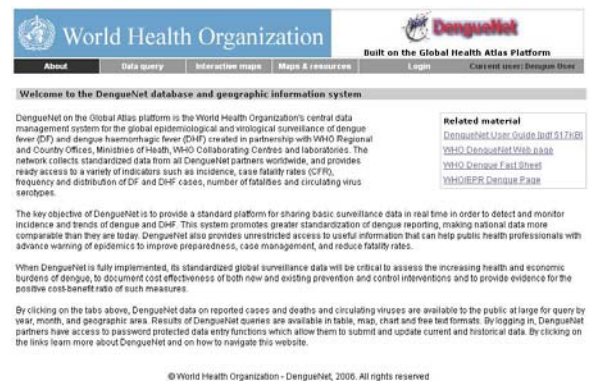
World Health Organization

DengueNet
Built on the Global Health Atlas Platform

About | Data query | Interactive maps | Maps & resources | Login | Current user: Dengue User

Welcome to the DengueNet database and geographic information system

DengueNet on the Global Atlas platform is the World Health Organization's central data management system for the global epidemiological and virological surveillance of dengue fever (DF) and dengue haemorrhagic fever (DHF) created in partnership with WHO Regional and Country Offices, Ministries of Health, WHO Collaborating Centres and laboratories. The network collects standardized data from all DengueNet partners worldwide, and provides ready access to a variety of indicators such as incidence, case fatality rates (CFR), frequency and distribution of DF and DHF cases, number of fatalities and circulating virus serotypes.

Related material
DengueNet User Guide [pdf 517kB]
WHO DengueNet Web page
WHO Dengue Fact Sheet
WHO/EPR Dengue Page

The key objective of DengueNet is to provide a standard platform for sharing basic surveillance data in real time in order to detect and monitor incidence and trends of dengue and DHF. This system promotes greater standardization of dengue reporting, making national data more comparable than they are today. DengueNet also provides unrestricted access to useful information that can help public health professionals with advance warning of epidemics to improve preparedness, case management, and reduce fatality rates.

When DengueNet is fully implemented, its standardized global surveillance data will be critical to assess the increasing health and economic burdens of dengue, to document cost effectiveness of both new and existing prevention and control interventions and to provide evidence for the positive cost-benefit ratio of such measures.

By clicking on the tabs above, DengueNet data on reported cases and deaths and circulating viruses are available to the public at large for query by year, month, and geographic area. Results of DengueNet queries are available in table, map, chart and free text formats. By logging in, DengueNet partners have access to password protected data entry functions which allow them to submit and update current and historical data. By clicking on the links learn more about DengueNet and on how to navigate this website.

© World Health Organization - DengueNet, 2006. All rights reserved